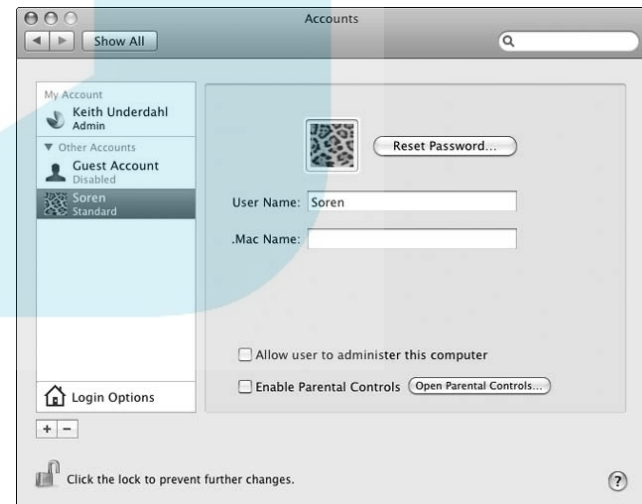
Accounts

Show All

My Account
Keith Underdahl
Admin

Other Accounts
Guest Account
Disabled

Soren
Standard

Login Options

+ −

Reset Password...

User Name: Soren

.Mac Name:

Allow user to administer this computer

Enable Parental Controls

Open Parental Controls...

Click the lock to prevent further changes.

?